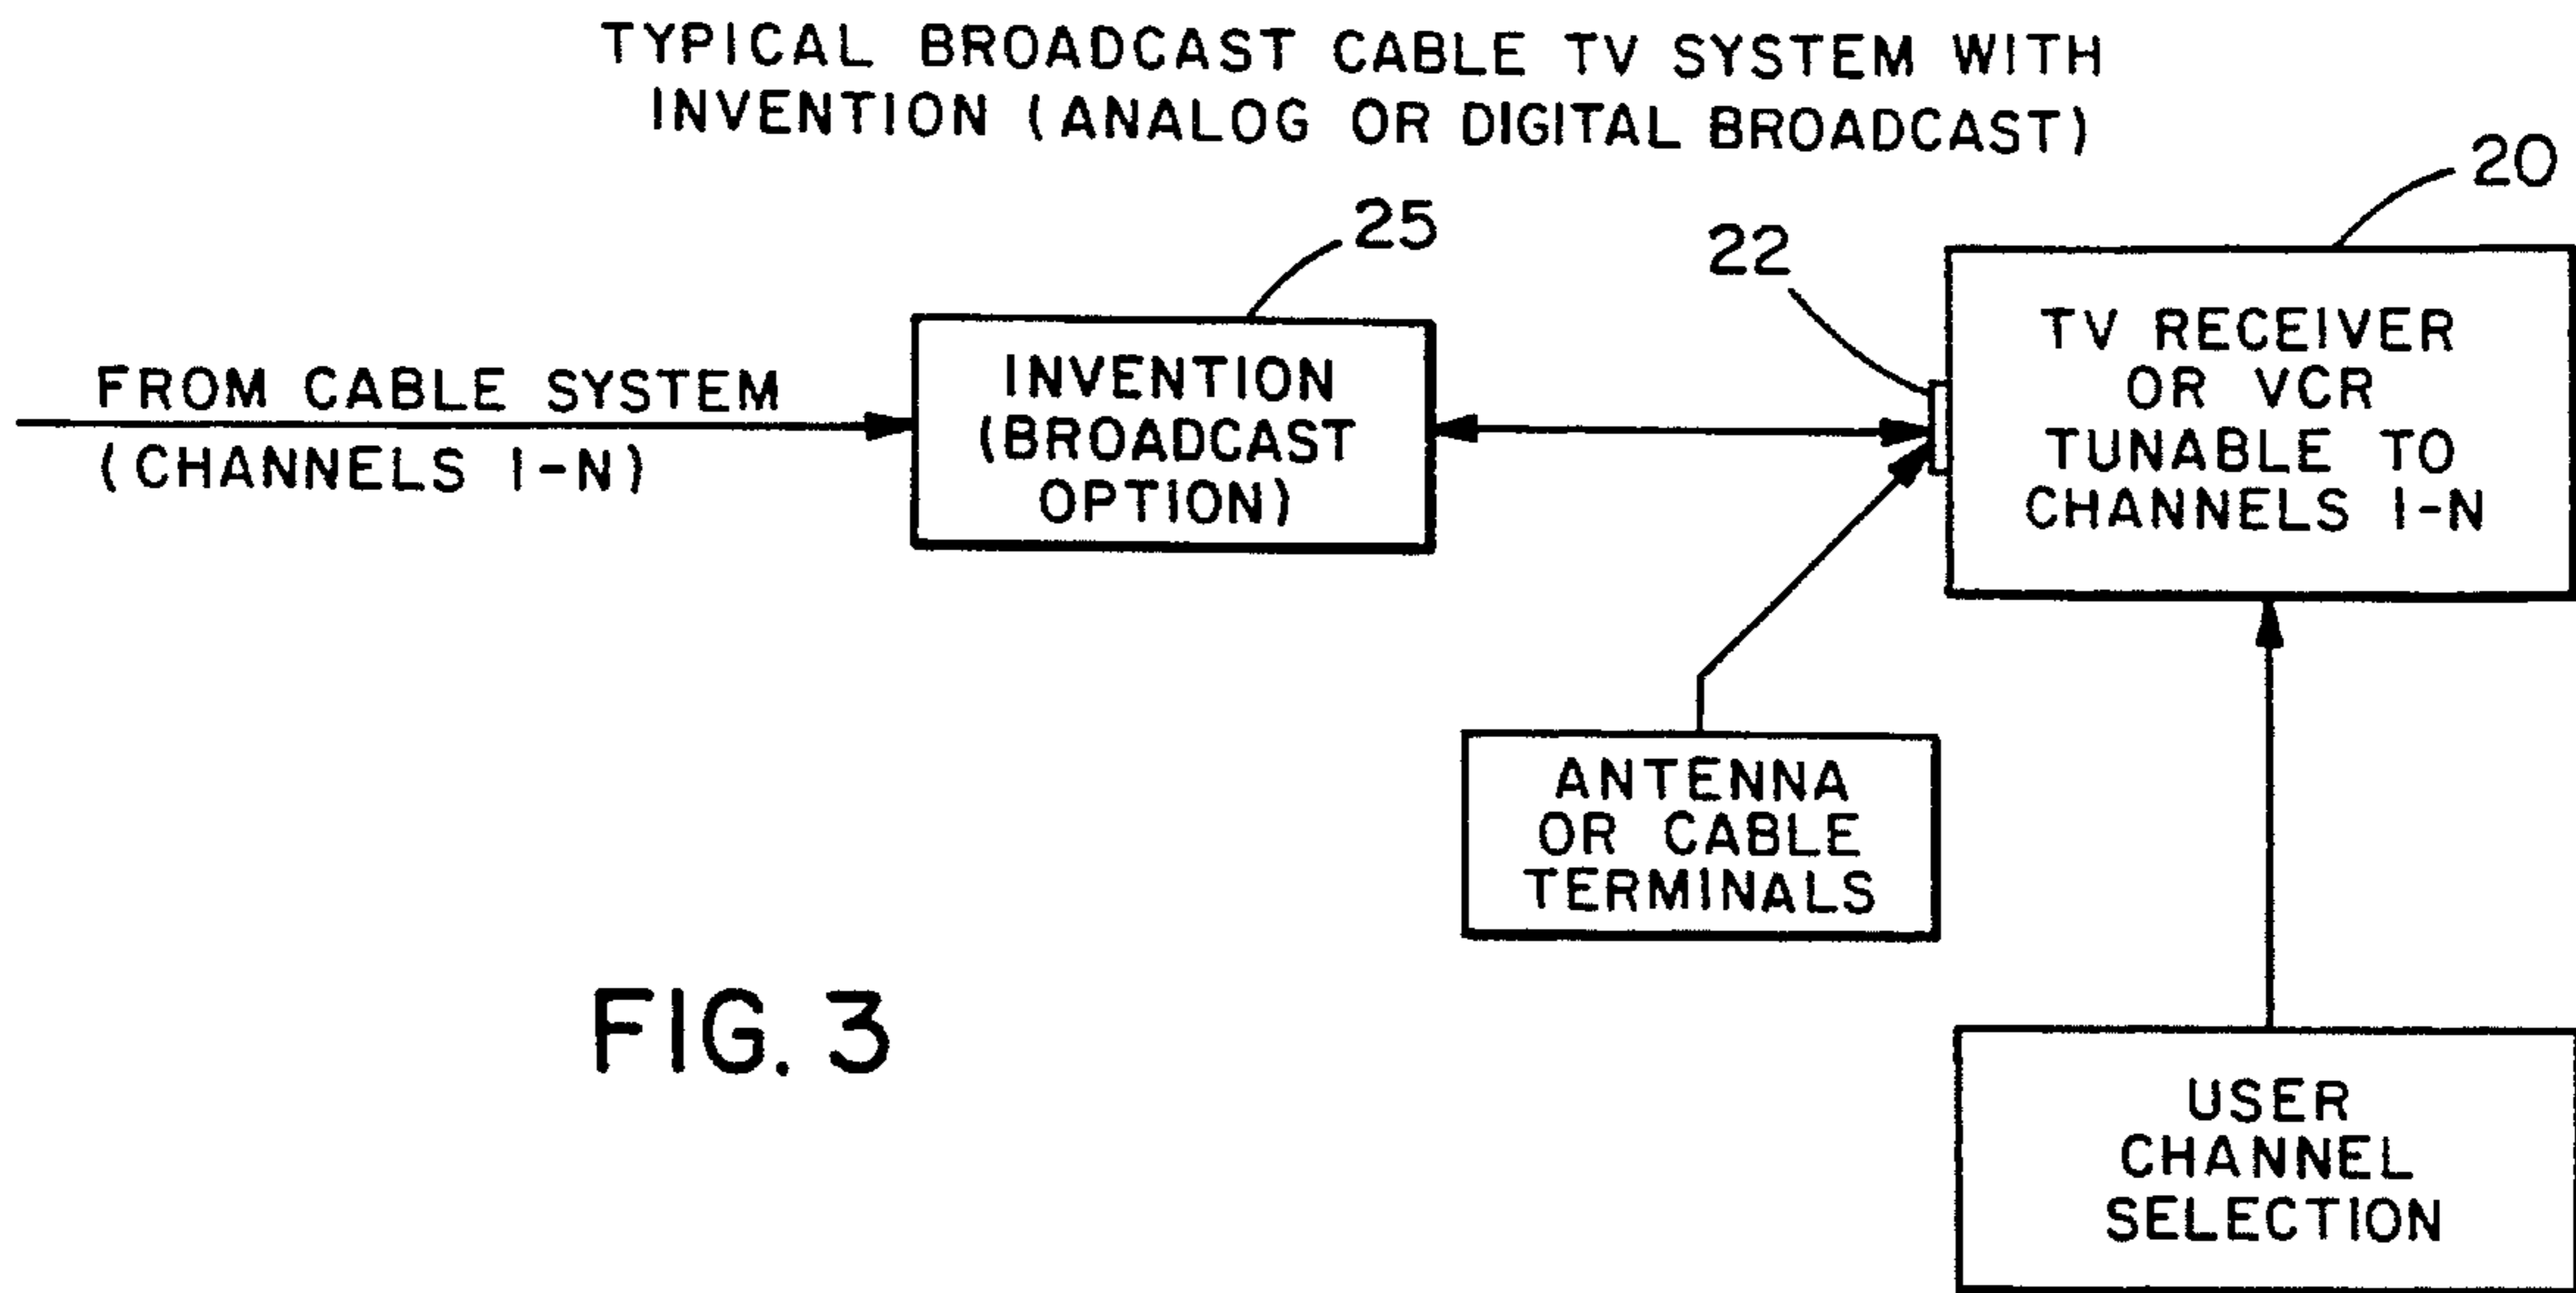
TYPICAL BROADCAST CABLE TV SYSTEM WITH INVENTION (ANALOG OR DIGITAL BROADCAST)

20

25

22

FROM CABLE SYSTEM (CHANNELS 1-N)

INVENTION (BROADCAST OPTION)

TV RECEIVER OR VCR TUNABLE TO CHANNELS 1-N

ANTENNA OR CABLE TERMINALS

FIG. 3

USER CHANNEL SELECTION